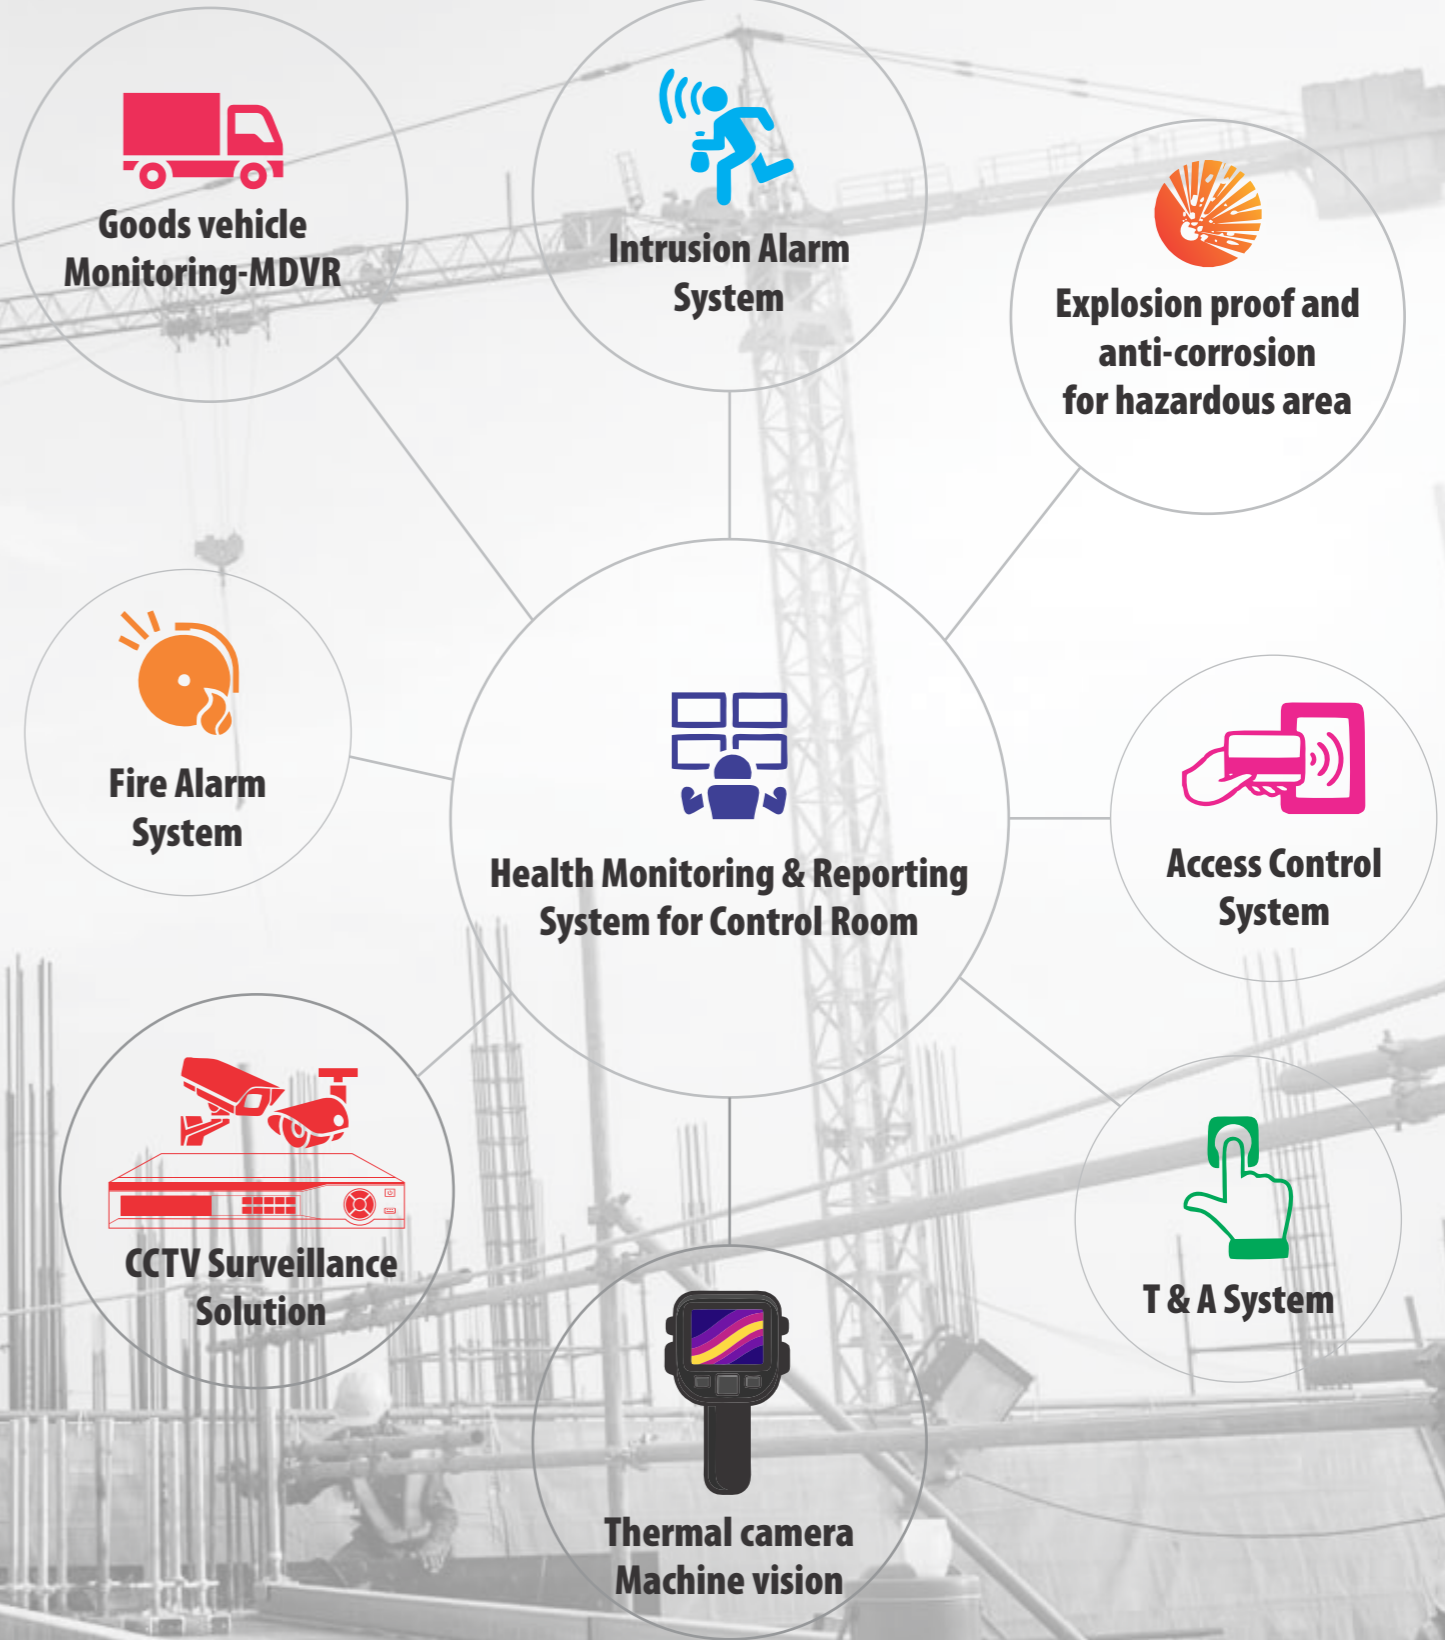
Goods vehicle Monitoring-MDVR

Intrusion Alarm System

Explosion proof and anti-corrosion for hazardous area

Fire Alarm System

Health Monitoring & Reporting System for Control Room

Access Control System

CCTV Surveillance Solution

T & A System

Thermal camera Machine vision